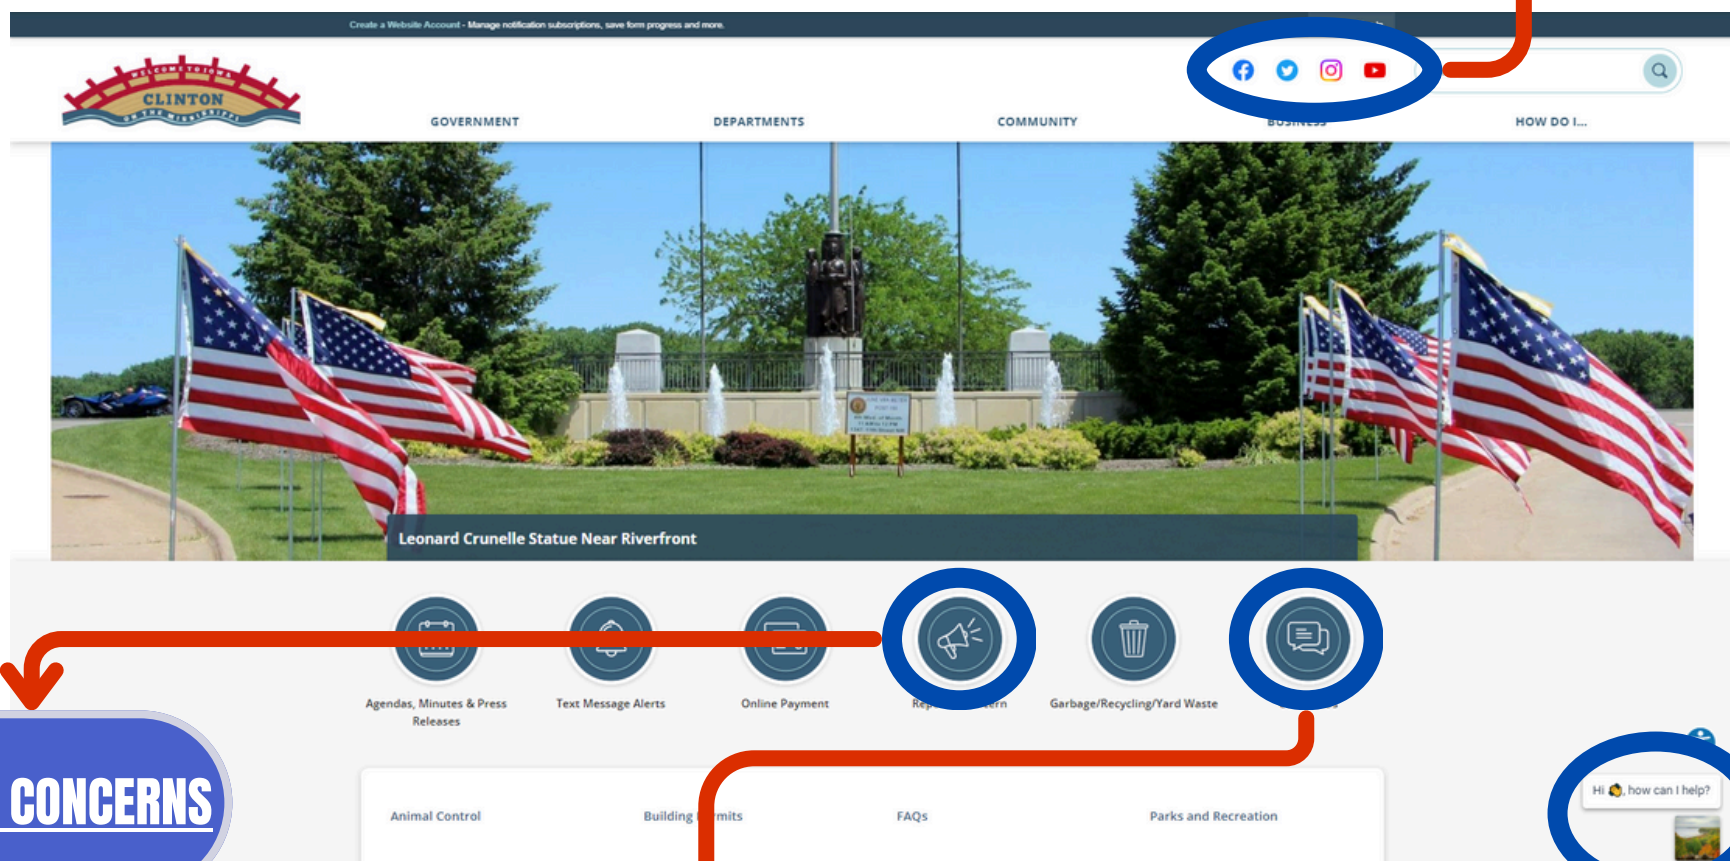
Create a Website Account - Manage notification subscriptions, save form progress and more.

WELCOME TO IOWA
CLINTON
ON THE MISSISSIPPI

GOVERNMENT
DEPARTMENTS
COMMUNITY
BUSINESS
HOW DO I...

Leonard Crunelle Statue Near Riverfront

Agendas, Minutes & Press Releases
Text Message Alerts
Online Payment
Rep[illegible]ern
Garbage/Recycling/Yard Waste
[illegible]

CONCERNS

Animal Control
Building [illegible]mits
FAQs
Parks and Recreation

Hi 👋, how can I help?